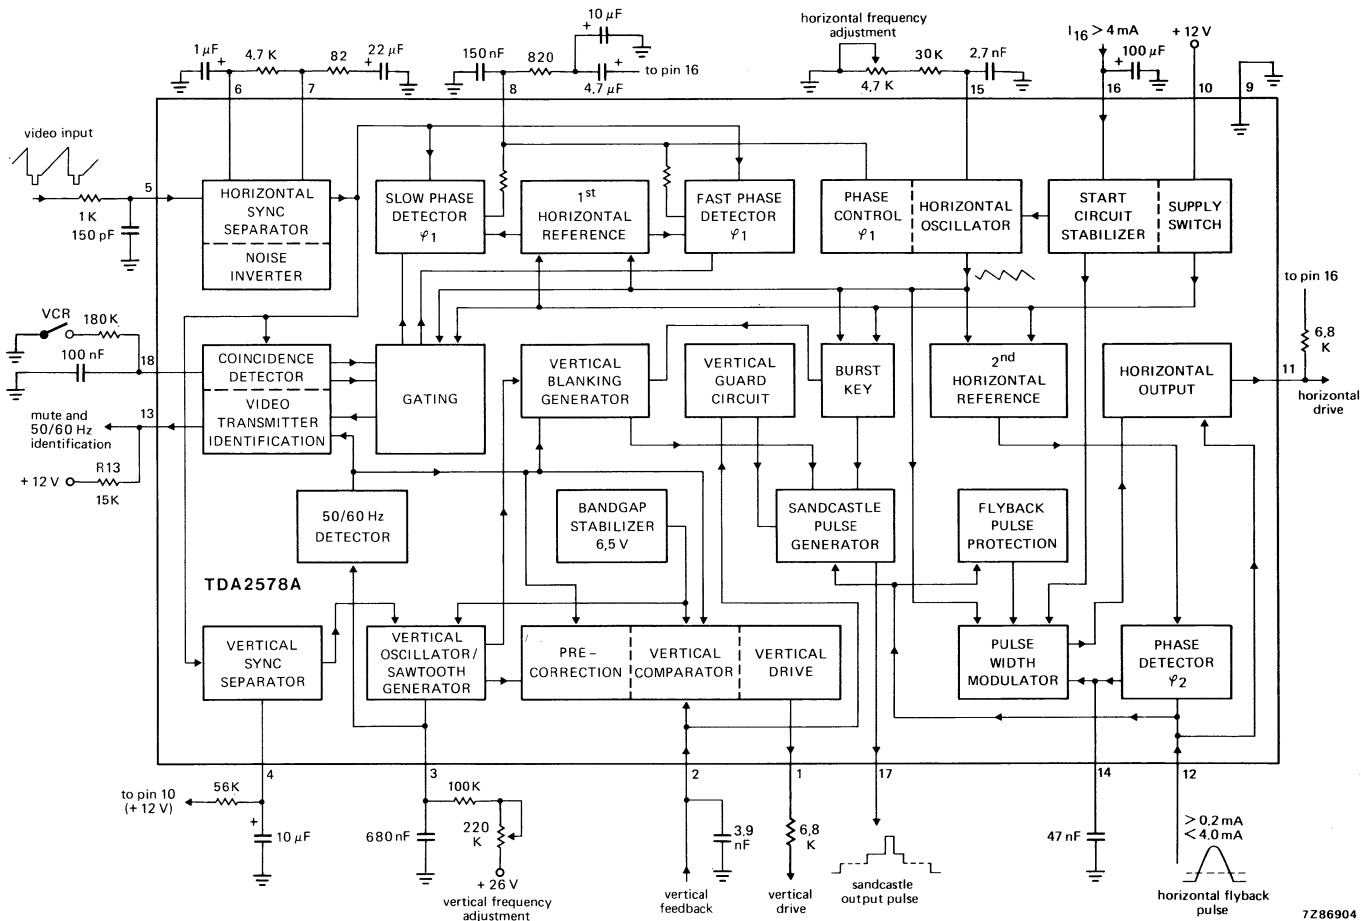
1 μF
+
4.7 K
82
+
22 μF
6
7
150 nF
820
10 μF
+
+
4.7 μF
to pin 16
8
horizontal frequency adjustment
4.7 K
30 K
2.7 nF
15
$I_{16} > 4$ mA
100 μF
+
16
+ 12 V
10
9

video input
5
1 K
150 pF

HORIZONTAL SYNC SEPARATOR
NOISE INVERTER

SLOW PHASE DETECTOR $\varphi 1$

$1^{st}$ HORIZONTAL REFERENCE

FAST PHASE DETECTOR $\varphi 1$

PHASE CONTROL $\varphi 1$

HORIZONTAL OSCILLATOR

START CIRCUIT STABILIZER

SUPPLY SWITCH

to pin 16
6,8 K

VCR
180 K
100 nF
18
COINCIDENCE DETECTOR
VIDEO TRANSMITTER IDENTIFICATION
mute and 50/60 Hz identification
13
+ 12 V
R13
15K

GATING

VERTICAL BLANKING GENERATOR

VERTICAL GUARD CIRCUIT

BURST KEY

$2^{nd}$ HORIZONTAL REFERENCE

HORIZONTAL OUTPUT
11
horizontal drive

50/60 Hz DETECTOR

BANDGAP STABILIZER 6,5 V

SANDCASTLE PULSE GENERATOR

FLYBACK PULSE PROTECTION

TDA2578A

VERTICAL SYNC SEPARATOR

VERTICAL OSCILLATOR/ SAWTOOTH GENERATOR

PRE-CORRECTION

VERTICAL COMPARATOR

VERTICAL DRIVE

PULSE WIDTH MODULATOR

PHASE DETECTOR $\varphi 2$

4
to pin 10 (+ 12 V)
56K
+
10 μF
3
100K
220 K
680 nF
+ 26 V
vertical frequency adjustment
2
3,9 nF
vertical feedback
1
6,8 K
vertical drive
17
sandcastle output pulse
14
47 nF
12
> 0.2 mA
< 4.0 mA
horizontal flyback pulse
7Z86904